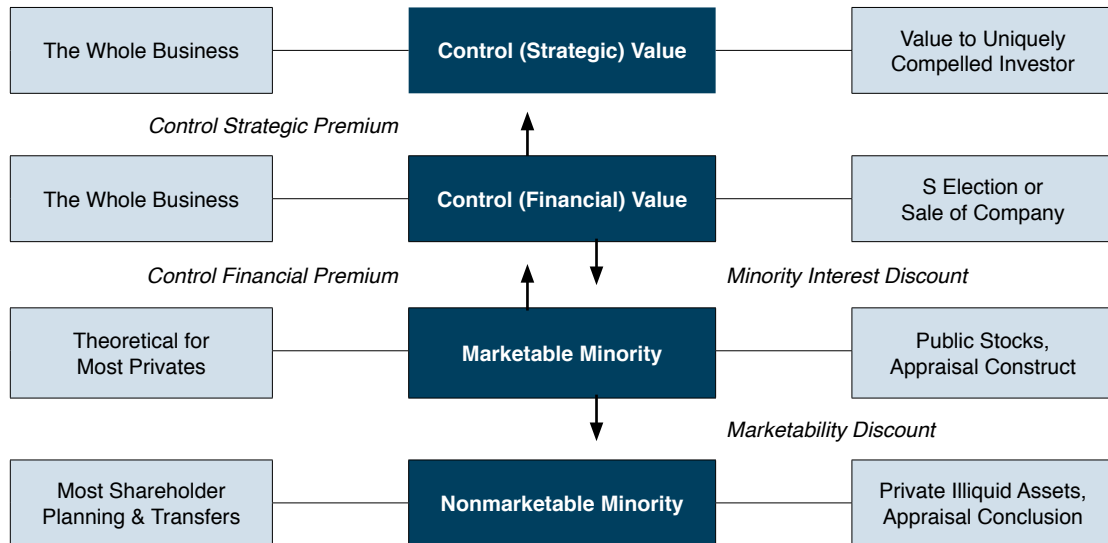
The Whole Business

Control (Strategic) Value

Value to Uniquely Compelled Investor

Control Strategic Premium

The Whole Business

Control (Financial) Value

S Election or Sale of Company

Control Financial Premium

Minority Interest Discount

Theoretical for Most Privates

Marketable Minority

Public Stocks, Appraisal Construct

Marketability Discount

Most Shareholder Planning & Transfers

Nonmarketable Minority

Private Illiquid Assets, Appraisal Conclusion